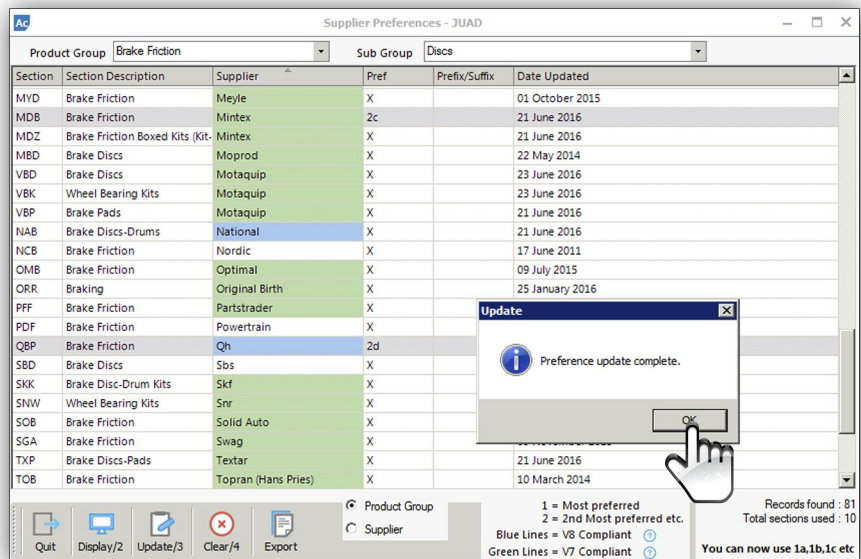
Ac Supplier Preferences - JUAD

Product Group Brake Friction

Sub Group Discs

| Section | Section Description | Supplier | Pref | Prefix/Suffix | Date Updated |
|---|---|---|---|---|---|
| MYD | Brake Friction | Meyle | X | | 01 October 2015 |
| MDB | Brake Friction | Mintex | 2c | | 21 June 2016 |
| MDZ | Brake Friction Boxed Kits (Kit- | Mintex | X | | 21 June 2016 |
| MBD | Brake Discs | Moprod | X | | 22 May 2014 |
| VBD | Brake Discs | Motaquip | X | | 23 June 2016 |
| VBK | Wheel Bearing Kits | Motaquip | X | | 23 June 2016 |
| VBP | Brake Pads | Motaquip | X | | 21 June 2016 |
| NAB | Brake Discs-Drums | National | X | | 21 June 2016 |
| NCB | Brake Friction | Nordic | X | | 17 June 2011 |
| OMB | Brake Friction | Optimal | X | | 09 July 2015 |
| ORR | Braking | Original Birth | X | | 25 January 2016 |
| PFF | Brake Friction | Partstrader | X | | |
| PDF | Brake Friction | Powertrain | X | | |
| QBP | Brake Friction | Qh | 2d | | |
| SBD | Brake Discs | Sbs | X | | |
| SKK | Brake Disc-Drum Kits | Skf | X | | |
| SNW | Wheel Bearing Kits | Snr | X | | |
| SOB | Brake Friction | Solid Auto | X | | |
| SGA | Brake Friction | Swag | X | | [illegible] |
| TXP | Brake Discs-Pads | Textar | X | | 21 June 2016 |
| TOB | Brake Friction | Topran (Hans Pries) | X | | 10 March 2014 |

Update

Preference update complete.

OK

Quit Display/2 Update/3 Clear/4 Export

Product Group
Supplier

1 = Most preferred
2 = 2nd Most preferred etc.
Blue Lines = V8 Compliant
Green Lines = V7 Compliant

Records found : 81
Total sections used : 10

You can now use 1a,1b,1c etc